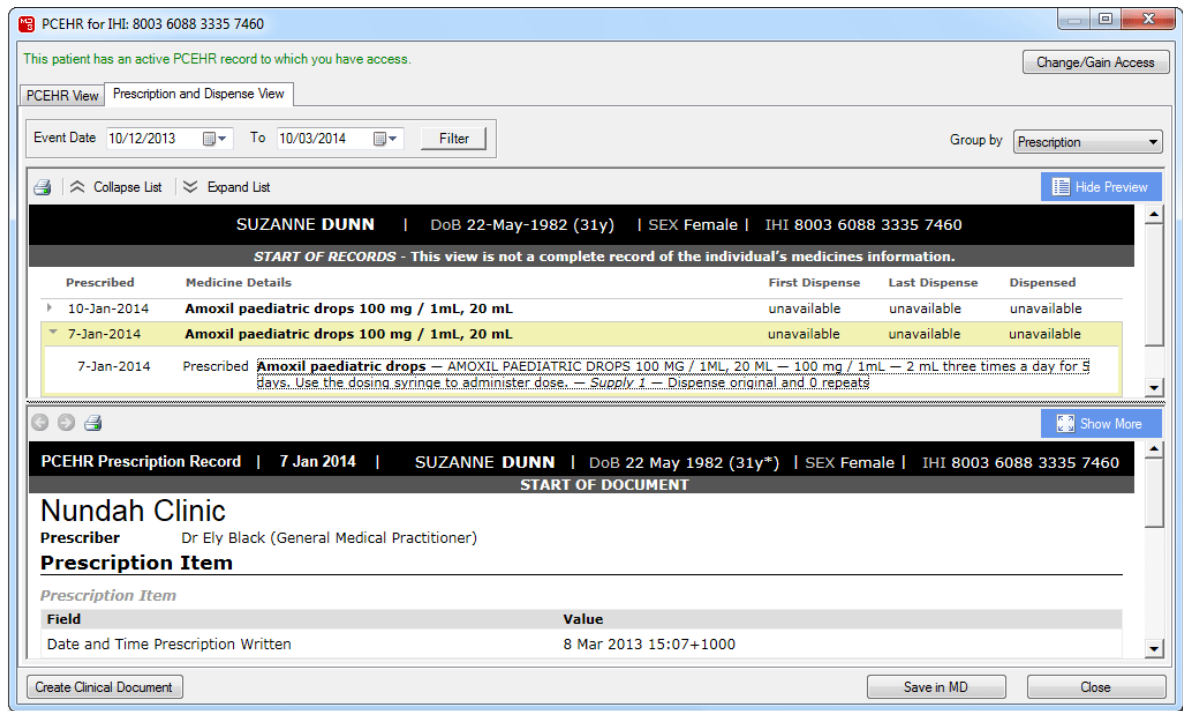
PCEHR for IHI: 8003 6088 3335 7460

This patient has an active PCEHR record to which you have access.

Change/Gain Access

PCEHR View | Prescription and Dispense View

Event Date 10/12/2013 To 10/03/2014 Filter

Group by Prescription

Collapse List | Expand List

Hide Preview

SUZANNE DUNN | DoB 22-May-1982 (31y) | SEX Female | IHI 8003 6088 3335 7460

START OF RECORDS - This view is not a complete record of the individual's medicines information.

| Prescribed | Medicine Details | First Dispense | Last Dispense | Dispensed |
|---|---|---|---|---|
| 10-Jan-2014 | Amoxil paediatric drops 100 mg / 1mL, 20 mL | unavailable | unavailable | unavailable |
| 7-Jan-2014 | Amoxil paediatric drops 100 mg / 1mL, 20 mL | unavailable | unavailable | unavailable |

7-Jan-2014 Prescribed Amoxil paediatric drops — AMOXIL PAEDIATRIC DROPS 100 MG / 1ML, 20 ML — 100 mg / 1mL — 2 mL three times a day for 5 days. Use the dosing syringe to administer dose. — Supply 1 — Dispense original and 0 repeats

Show More

PCEHR Prescription Record | 7 Jan 2014 | SUZANNE DUNN | DoB 22 May 1982 (31y*) | SEX Female | IHI 8003 6088 3335 7460

START OF DOCUMENT

Nundah Clinic

Prescriber Dr Ely Black (General Medical Practitioner)

Prescription Item

Prescription Item

| Field | Value |
|---|---|
| Date and Time Prescription Written | 8 Mar 2013 15:07+1000 |

Create Clinical Document

Save in MD

Close